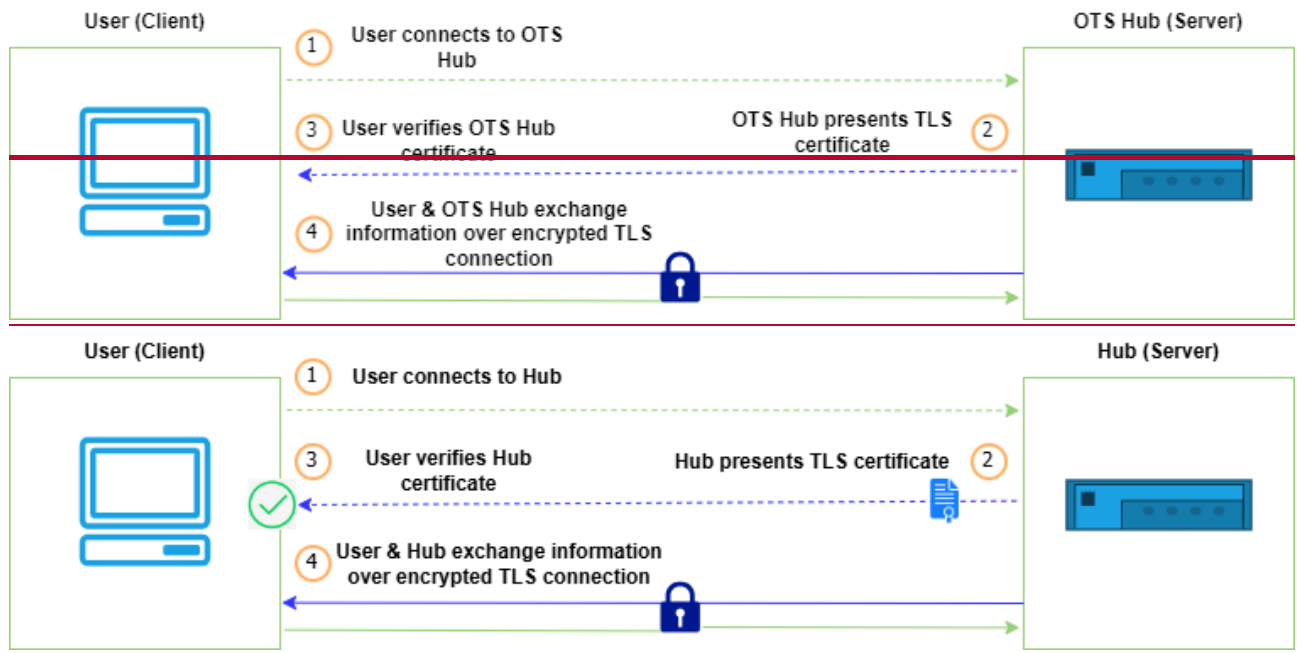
User (Client)

OTS Hub (Server)

1 User connects to OTS Hub

3 User verifies OTS Hub certificate

OTS Hub presents TLS certificate 2

4 User & OTS Hub exchange information over encrypted TLS connection

User (Client)

Hub (Server)

1 User connects to Hub

3 User verifies Hub certificate

Hub presents TLS certificate 2

4 User & Hub exchange information over encrypted TLS connection